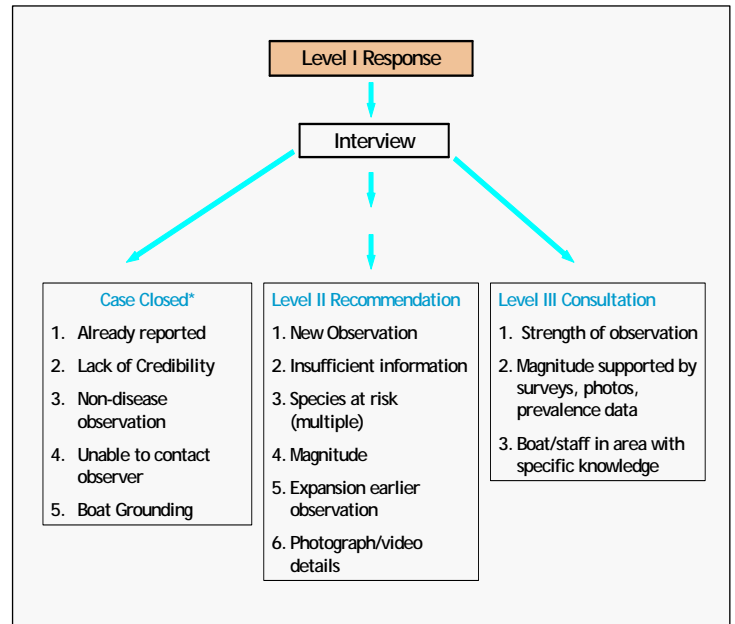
Level I Response

Interview

Case Closed*

1. Already reported
2. Lack of Credibility
3. Non-disease observation
4. Unable to contact observer
5. Boat Grounding

Level II Recommendation

1. New Observation
2. Insufficient information
3. Species at risk (multiple)
4. Magnitude
5. Expansion earlier observation
6. Photograph/video details

Level III Consultation

1. Strength of observation
2. Magnitude supported by surveys, photos, prevalence data
3. Boat/staff in area with specific knowledge